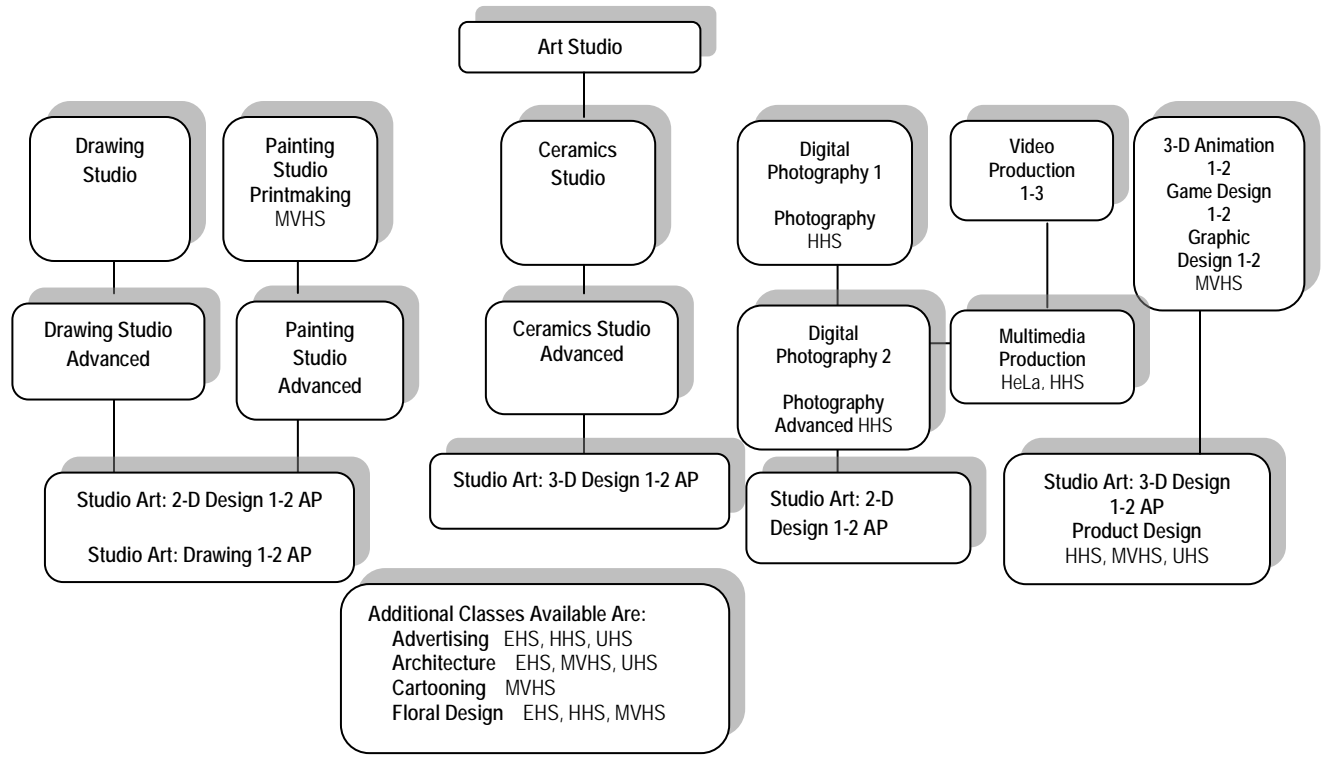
Art Studio

Drawing Studio

Painting Studio Printmaking MVHS

Ceramics Studio

Digital Photography 1

Photography HHS

Video Production 1-3

3-D Animation 1-2 Game Design 1-2 Graphic Design 1-2 MVHS

Drawing Studio Advanced

Painting Studio Advanced

Ceramics Studio Advanced

Digital Photography 2

Photography Advanced HHS

Multimedia Production HeLa, HHS

Studio Art: 2-D Design 1-2 AP

Studio Art: Drawing 1-2 AP

Studio Art: 3-D Design 1-2 AP

Studio Art: 2-D Design 1-2 AP

Studio Art: 3-D Design 1-2 AP Product Design HHS, MVHS, UHS

Additional Classes Available Are:
Advertising EHS, HHS, UHS
Architecture EHS, MVHS, UHS
Cartooning MVHS
Floral Design EHS, HHS, MVHS